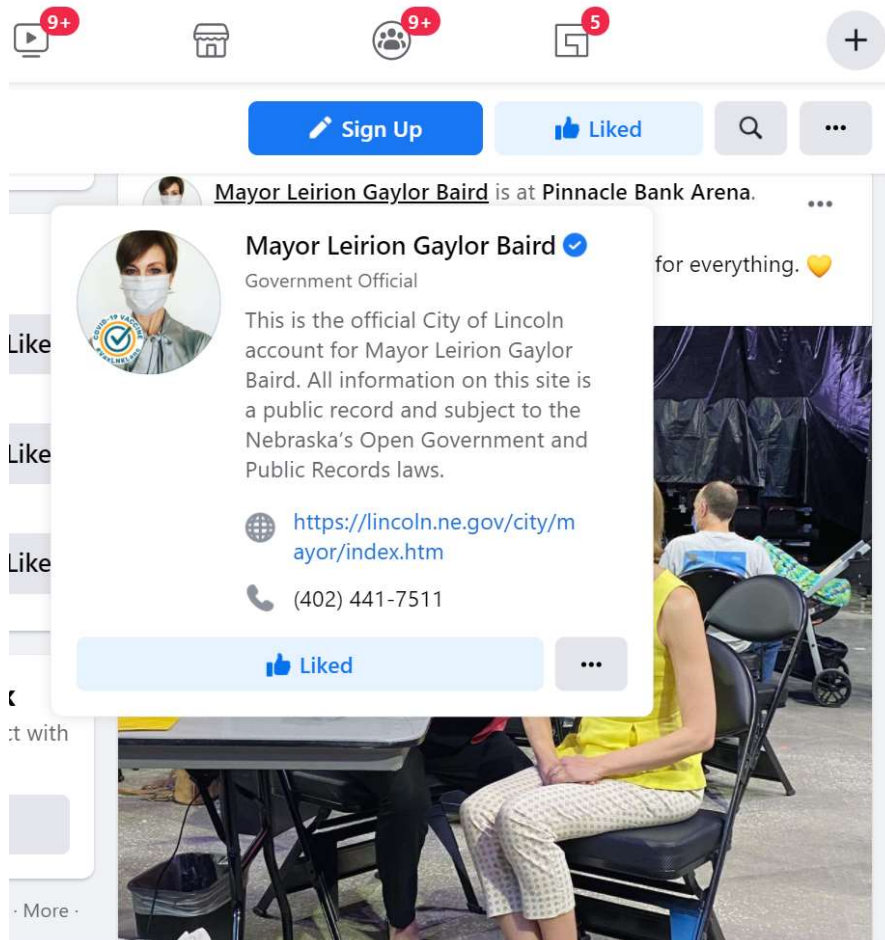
9+
9+
5
+

Sign Up
Liked

Mayor Leirion Gaylor Baird is at Pinnacle Bank Arena.

for everything. 💛

Like
Like
Like
ct with
· More ·

Mayor Leirion Gaylor Baird
Government Official
This is the official City of Lincoln account for Mayor Leirion Gaylor Baird. All information on this site is a public record and subject to the Nebraska's Open Government and Public Records laws.
https://lincoln.ne.gov/city/mayor/index.htm
(402) 441-7511
Liked